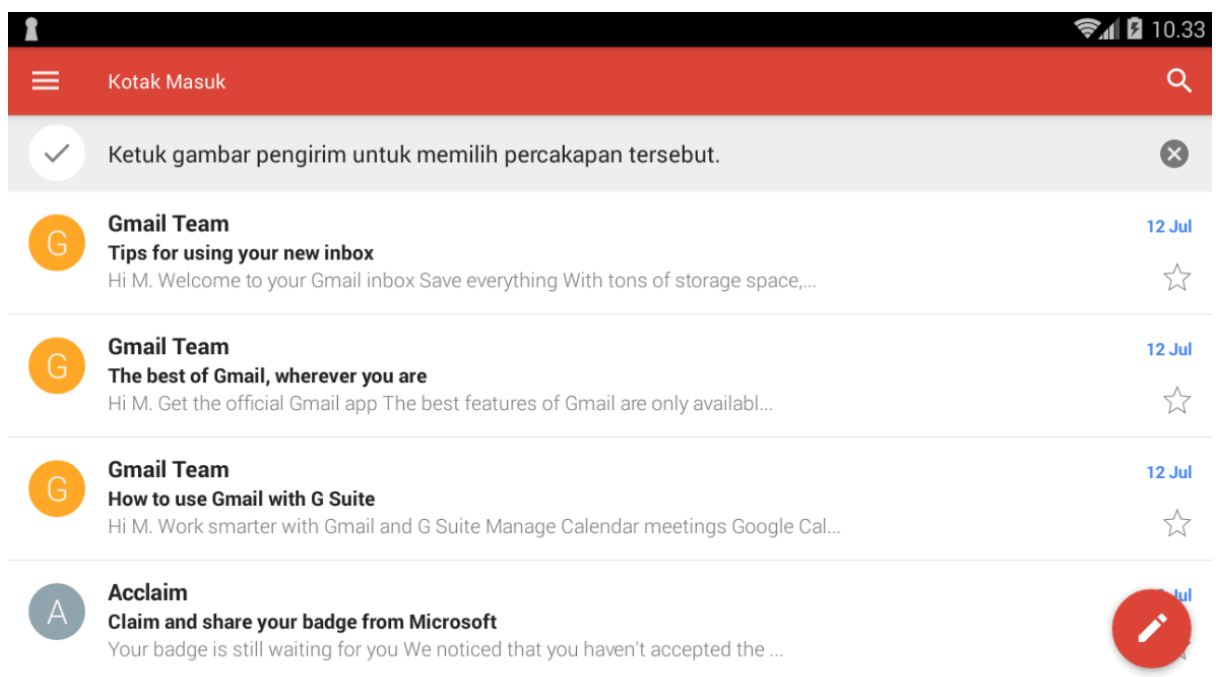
10.33

Kotak Masuk

Ketuk gambar pengirim untuk memilih percakapan tersebut.

G
Gmail Team
Tips for using your new inbox
Hi M. Welcome to your Gmail inbox Save everything With tons of storage space,...
12 Jul

G
Gmail Team
The best of Gmail, wherever you are
Hi M. Get the official Gmail app The best features of Gmail are only availabl...
12 Jul

G
Gmail Team
How to use Gmail with G Suite
Hi M. Work smarter with Gmail and G Suite Manage Calendar meetings Google Cal...
12 Jul

A
Acclaim
Claim and share your badge from Microsoft
Your badge is still waiting for you We noticed that you haven't accepted the ...
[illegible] Jul